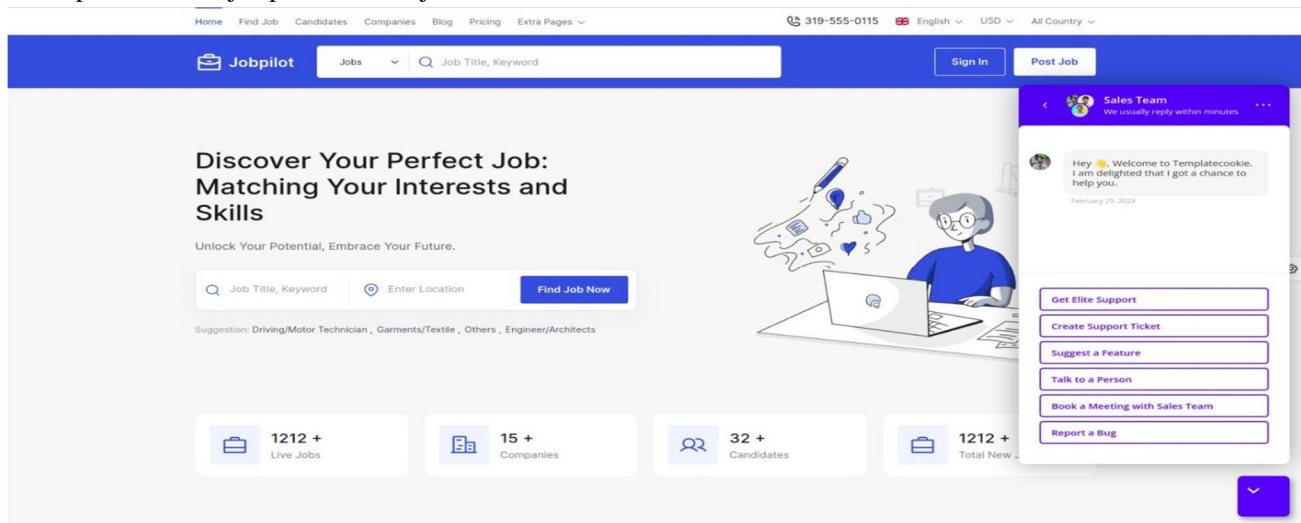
Home Find Job Candidates Companies Blog Pricing Extra Pages

319-555-0115 English USD All Country

Jobpilot Jobs Job Title, Keyword Sign In Post Job

Sales Team
We usually reply within minutes

Hey 👋, Welcome to Templatecookie. I am delighted that I got a chance to help you.
February 29, 2024

Discover Your Perfect Job: Matching Your Interests and Skills

Unlock Your Potential, Embrace Your Future.

Job Title, Keyword Enter Location Find Job Now

Suggestion: Driving/Motor Technician , Garments/Textile , Others , Engineer/Architects

Get Elite Support
Create Support Ticket
Suggest a Feature
Talk to a Person
Book a Meeting with Sales Team
Report a Bug

1212 + Live Jobs

15 + Companies

32 + Candidates

1212 + Total New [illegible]